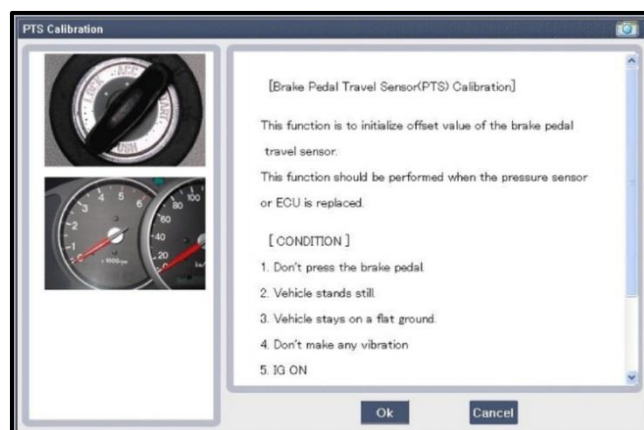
PTS Calibration

[Brake Pedal Travel Sensor(PTS) Calibration]

This function is to initialize offset value of the brake pedal travel sensor.

This function should be performed when the pressure sensor or ECU is replaced.

[ CONDITION ]

1. Don't press the brake pedal.

2. Vehicle stands still.

3. Vehicle stays on a flat ground.

4. Don't make any vibration

5. IG ON

Ok

Cancel